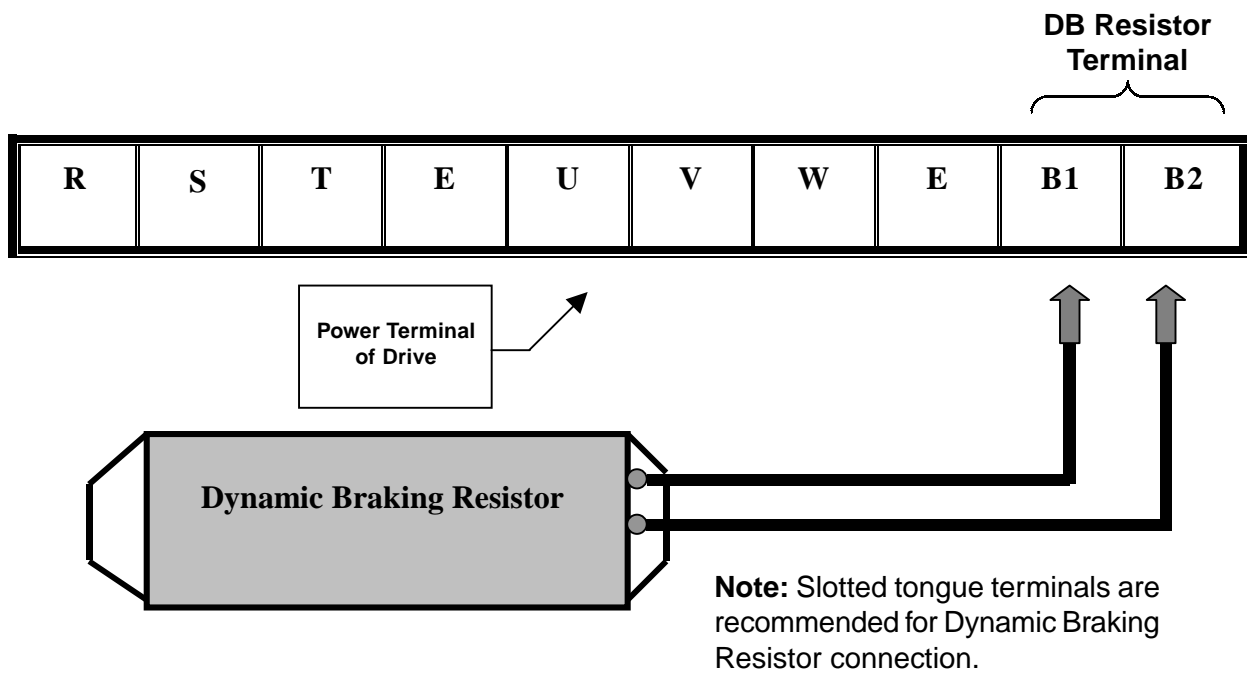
DB Resistor Terminal

| R | S | T | E | U | V | W | E | B1 | B2 |
|---|---|---|---|---|---|---|---|---|---|

Power Terminal of Drive

Dynamic Braking Resistor

**Note:** Slotted tongue terminals are recommended for Dynamic Braking Resistor connection.